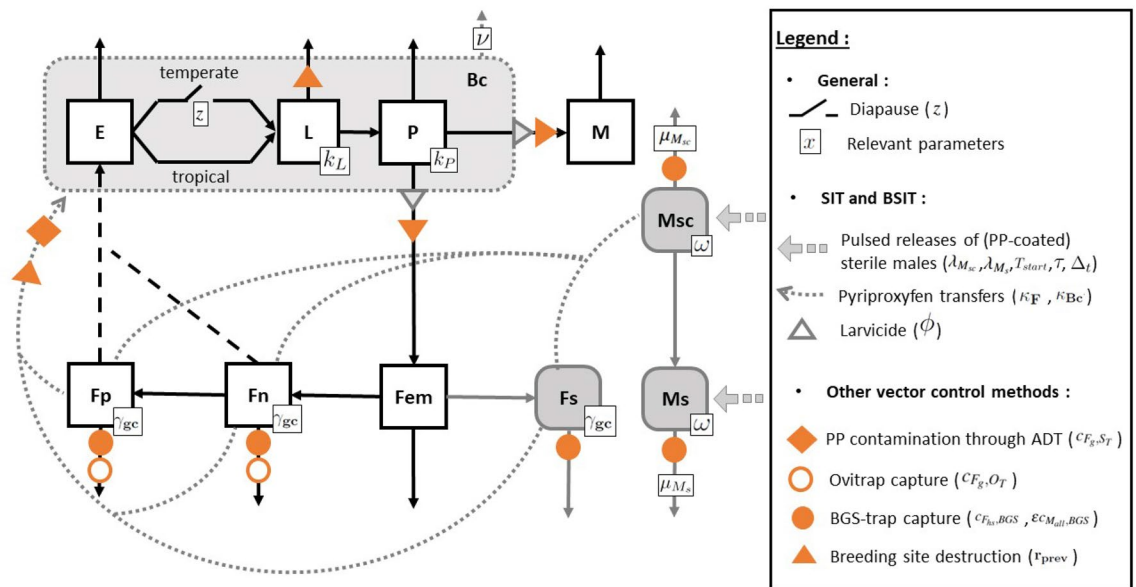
$\nu$

temperate

Bc

E

$z$

L

P

M

$k_L$

$k_P$

tropical

$\mu_{M_{sc}}$

Msc

$\omega$

Fp

$\gamma_{\mathbf{gc}}$

Fn

$\gamma_{\mathbf{gc}}$

Fem

Fs

$\gamma_{\mathbf{gc}}$

Ms

$\omega$

$\mu_{M_s}$

Legend :

• General :

Diapause ($z$)

$x$ Relevant parameters

• SIT and BSIT :

Pulsed releases of (PP-coated) sterile males ($\lambda_{M_{sc}}, \lambda_{M_s}, T_{start}, \tau, \Delta_t$)

Pyriproxyfen transfers ($\kappa_{\mathbf{F}}$ , $\kappa_{\mathbf{Bc}}$)

Larvicide ($\phi$)

• Other vector control methods :

PP contamination through ADT ($c_{F_g,S_T}$)

Ovitrap capture ($c_{F_g,O_T}$)

BGS-trap capture ($c_{F_{hs},BGS}$ , $\varepsilon c_{M_{all},BGS}$)

Breeding site destruction ($\mathbf{r_{prev}}$)